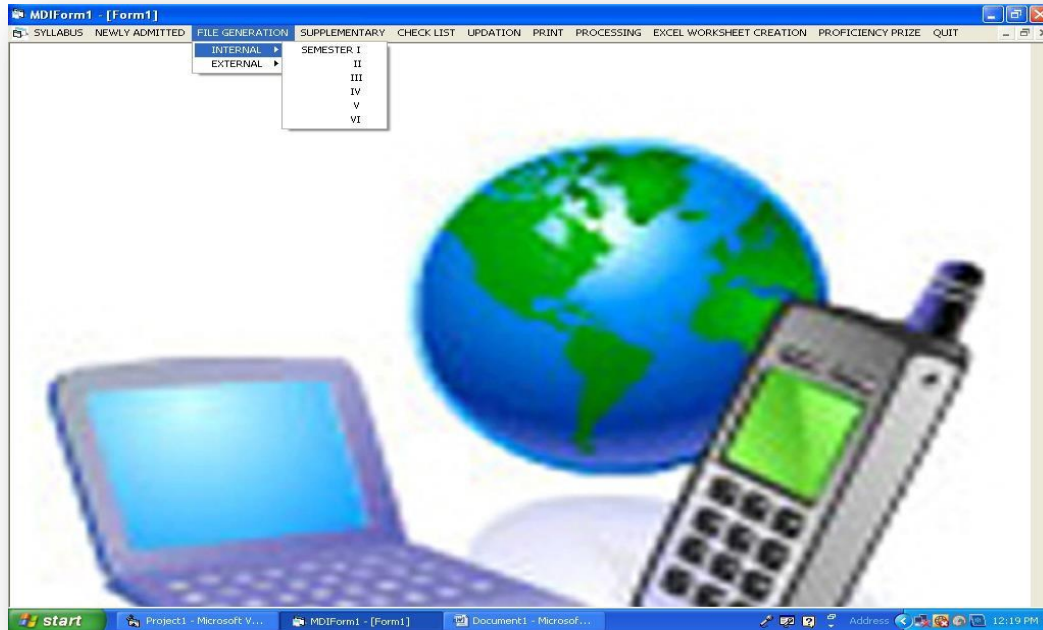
MDIForm1 - [Form1]

SYLLABUS NEWLY ADMITTED FILE GENERATION SUPPLEMENTARY CHECK LIST UPDATION PRINT PROCESSING EXCEL WORKSHEET CREATION PROFICIENCY PRIZE QUIT

INTERNAL
EXTERNAL

SEMESTER I
II
III
IV
V
VI

start Project1 - Microsoft V... MDIForm1 - [Form1] Document1 - Microsof... Address 12:19 PM